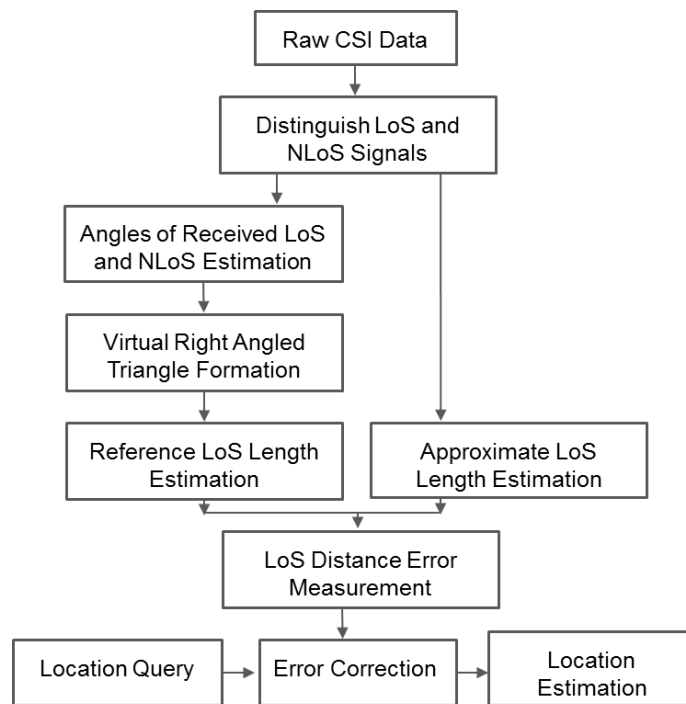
Raw CSI Data

Distinguish LoS and NLoS Signals

Angles of Received LoS and NLoS Estimation

Virtual Right Angled Triangle Formation

Reference LoS Length Estimation

Approximate LoS Length Estimation

LoS Distance Error Measurement

Location Query

Error Correction

Location Estimation